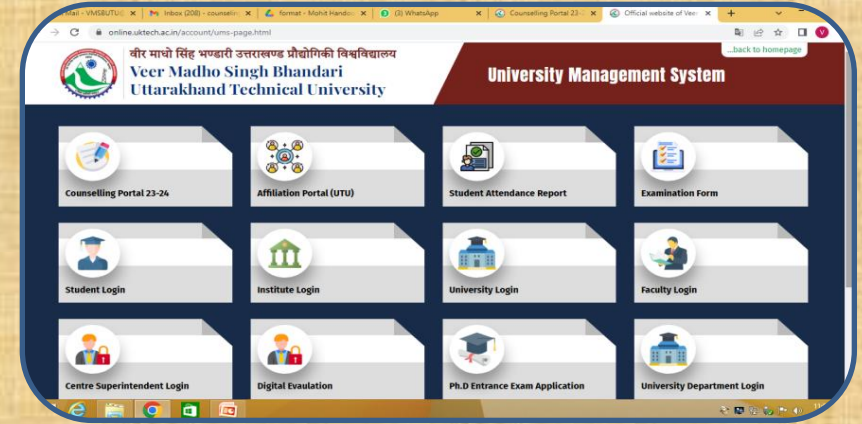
Mail - VMSBUTU | Inbox (208) - counselin | format - Mohit Handou | (3) WhatsApp | Counselling Portal 23-2 | Official website of Veer

online.uktech.ac.in/account/ums-page.html

...back to homepage

वीर माधो सिंह भण्डारी उत्तराखण्ड प्रौद्योगिकी विश्वविद्यालय
Veer Madho Singh Bhandari
Uttarakhand Technical University

University Management System

Counselling Portal 23-24

Affiliation Portal (UTU)

Student Attendance Report

Examination Form

Student Login

Institute Login

University Login

Faculty Login

Centre Superintendent Login

Digital Evaulation

Ph.D Entrance Exam Application

University Department Login